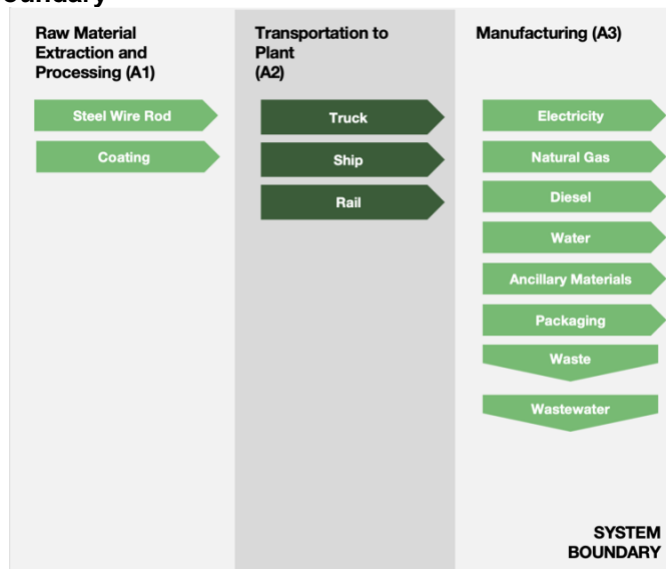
oundary

Raw Material Extraction and Processing (A1)

Steel Wire Rod

Coating

Transportation to Plant (A2)

Truck

Ship

Rail

Manufacturing (A3)

Electricity

Natural Gas

Diesel

Water

Ancillary Materials

Packaging

Waste

Wastewater

SYSTEM BOUNDARY